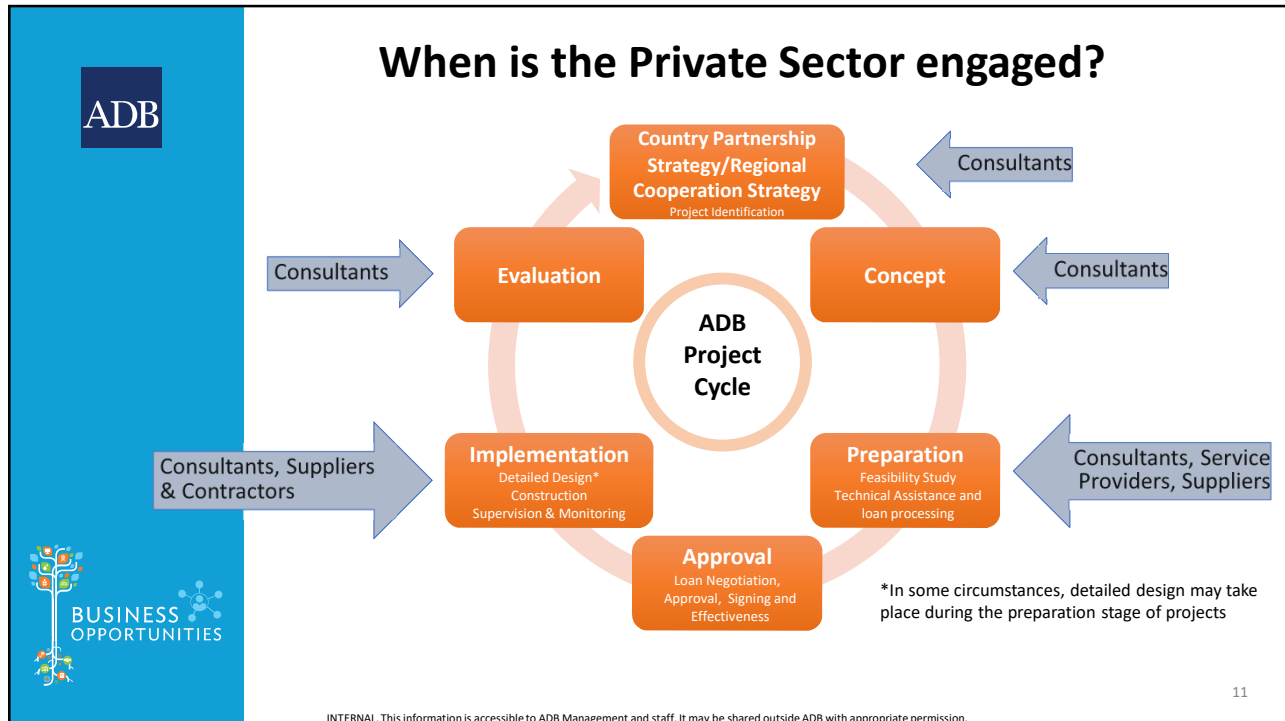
ADB

When is the Private Sector engaged?

Country Partnership Strategy/Regional Cooperation Strategy
Project Identification

Consultants

Consultants

Evaluation

Concept

Consultants

ADB Project Cycle

Consultants, Suppliers & Contractors

Implementation
Detailed Design*
Construction
Supervision & Monitoring

Preparation
Feasibility Study
Technical Assistance and loan processing

Consultants, Service Providers, Suppliers

Approval
Loan Negotiation, Approval, Signing and Effectiveness

*In some circumstances, detailed design may take place during the preparation stage of projects

BUSINESS OPPORTUNITIES

11

INTERNAL. This information is accessible to ADB Management and staff. It may be shared outside ADB with appropriate permission.